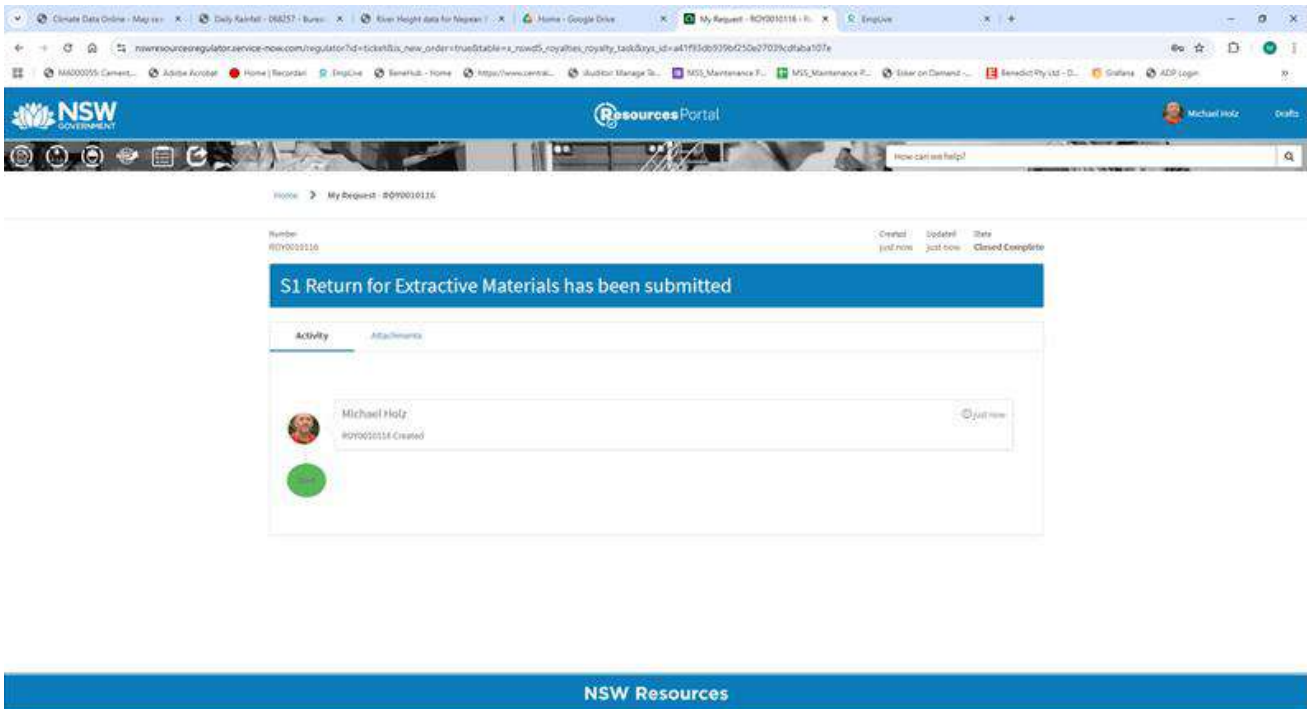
Climate Data Online - Map sea × | Daily Rainfall - 068257 - Burea × | River Height data for Nepean × | Home - Google Drive × | My Request - ROY0010116 - R × | EmpLive × | +

nswresourcesregulator.service-now.com/regulator?id=ticket&is_new_order=true&table=x_nswd5_royalties_royalty_task&sys_id=a41f93db939bf250e27039cdfaba107e

MA000055 Cement... | Adobe Acrobat | Home | Recordari | EmpLive | BeneHub - Home | https://www.central... | iAuditor: Manage Te... | MSS_Maintenance P... | MSS_Maintenance P... | Esker on Demand -... | Benedict Pty Ltd - D... | Grafana | ADP Login

NSW GOVERNMENT

ResourcesPortal

Michael Holz

Drafts

How can we help?

Home > My Request - ROY0010116

Number
ROY0010116

Created
just now

Updated
just now

State
Closed Complete

S1 Return for Extractive Materials has been submitted

Activity

Attachments

Michael Holz

just now

ROY0010116 Created

Start

NSW Resources